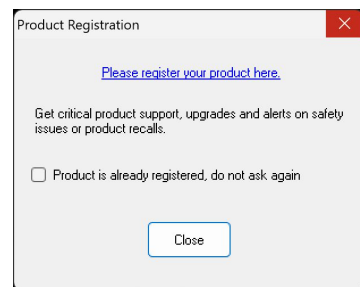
Product Registration

Please register your product here.

Get critical product support, upgrades and alerts on safety issues or product recalls.

Product is already registered, do not ask again

Close